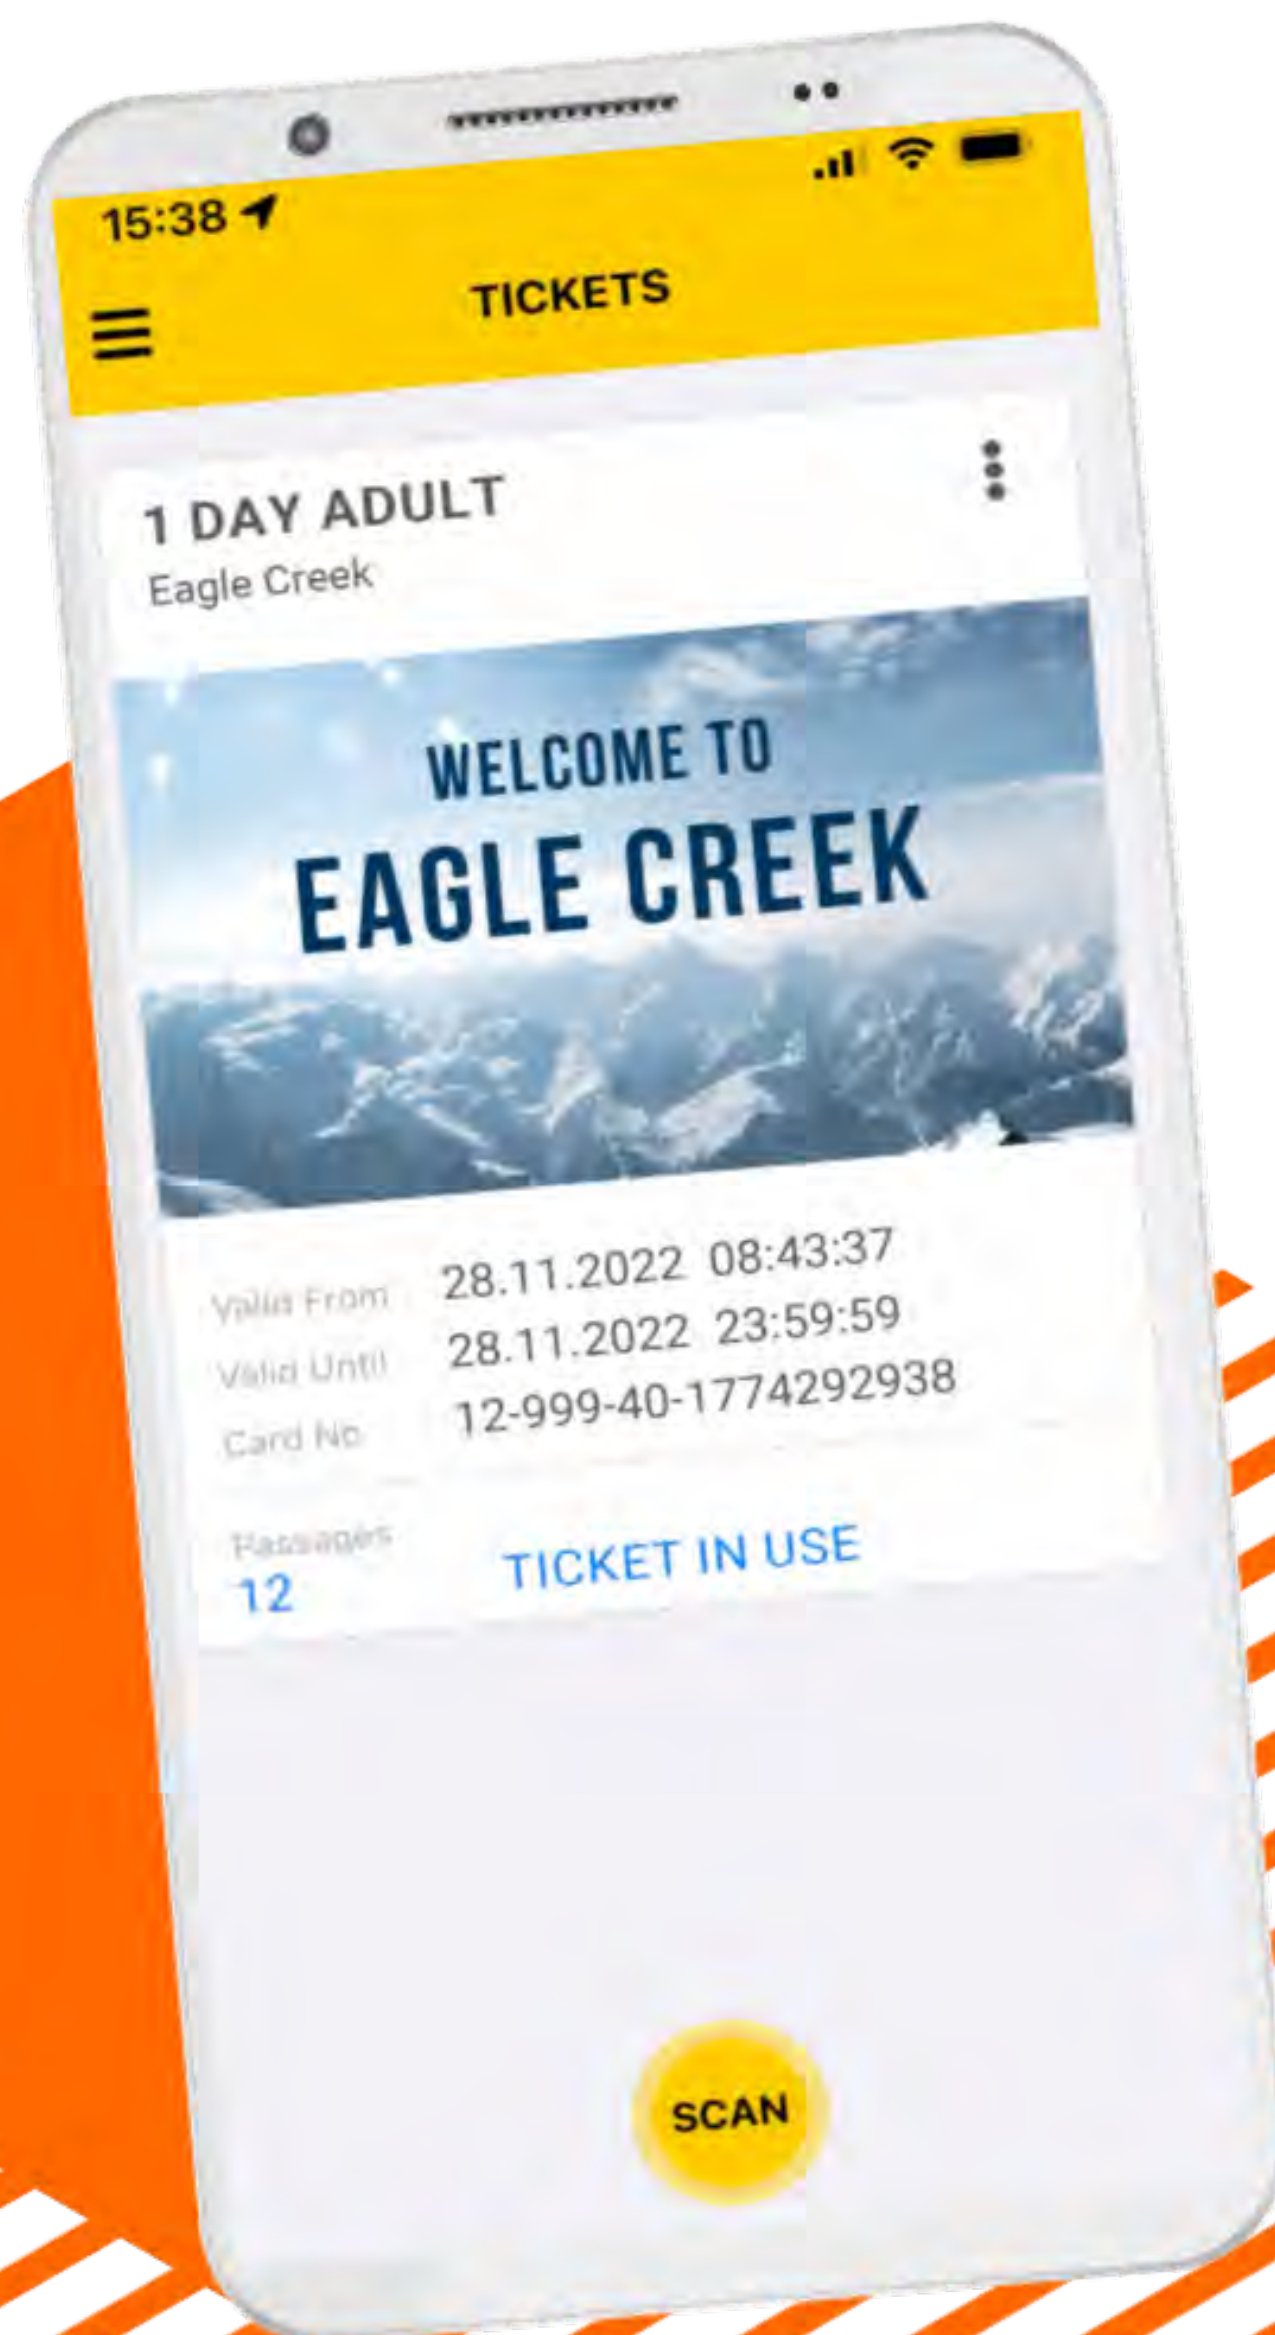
15:38

TICKETS

1 DAY ADULT
Eagle Creek

WELCOME TO
EAGLE CREEK

| Valid From | 28.11.2022 08:43:37 |
|---|---|
| Valid Until | 28.11.2022 23:59:59 |
| Card No | 12-999-40-1774292938 |

Passages
12

TICKET IN USE

SCAN